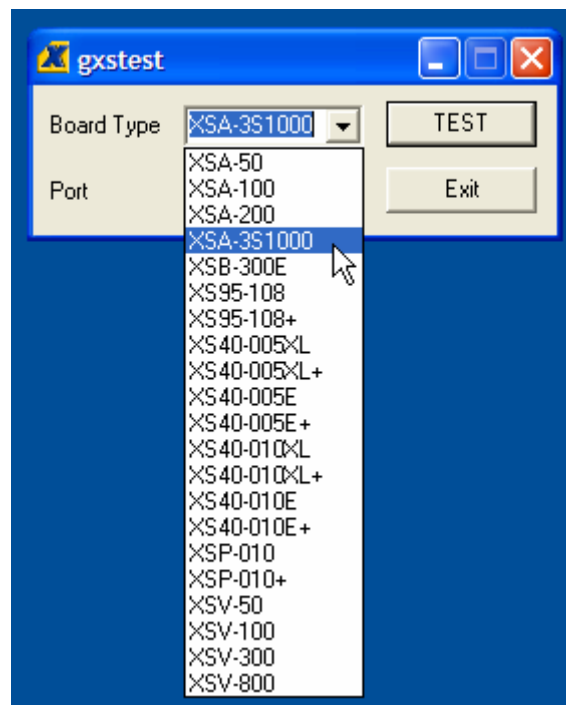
gxstest

Board Type
XSA-3S1000

TEST

Port

Exit

XSA-50
XSA-100
XSA-200
XSA-3S1000
XSB-300E
XS95-108
XS95-108+
XS40-005XL
XS40-005XL+
XS40-005E
XS40-005E+
XS40-010XL
XS40-010XL+
XS40-010E
XS40-010E+
XSP-010
XSP-010+
XSV-50
XSV-100
XSV-300
XSV-800